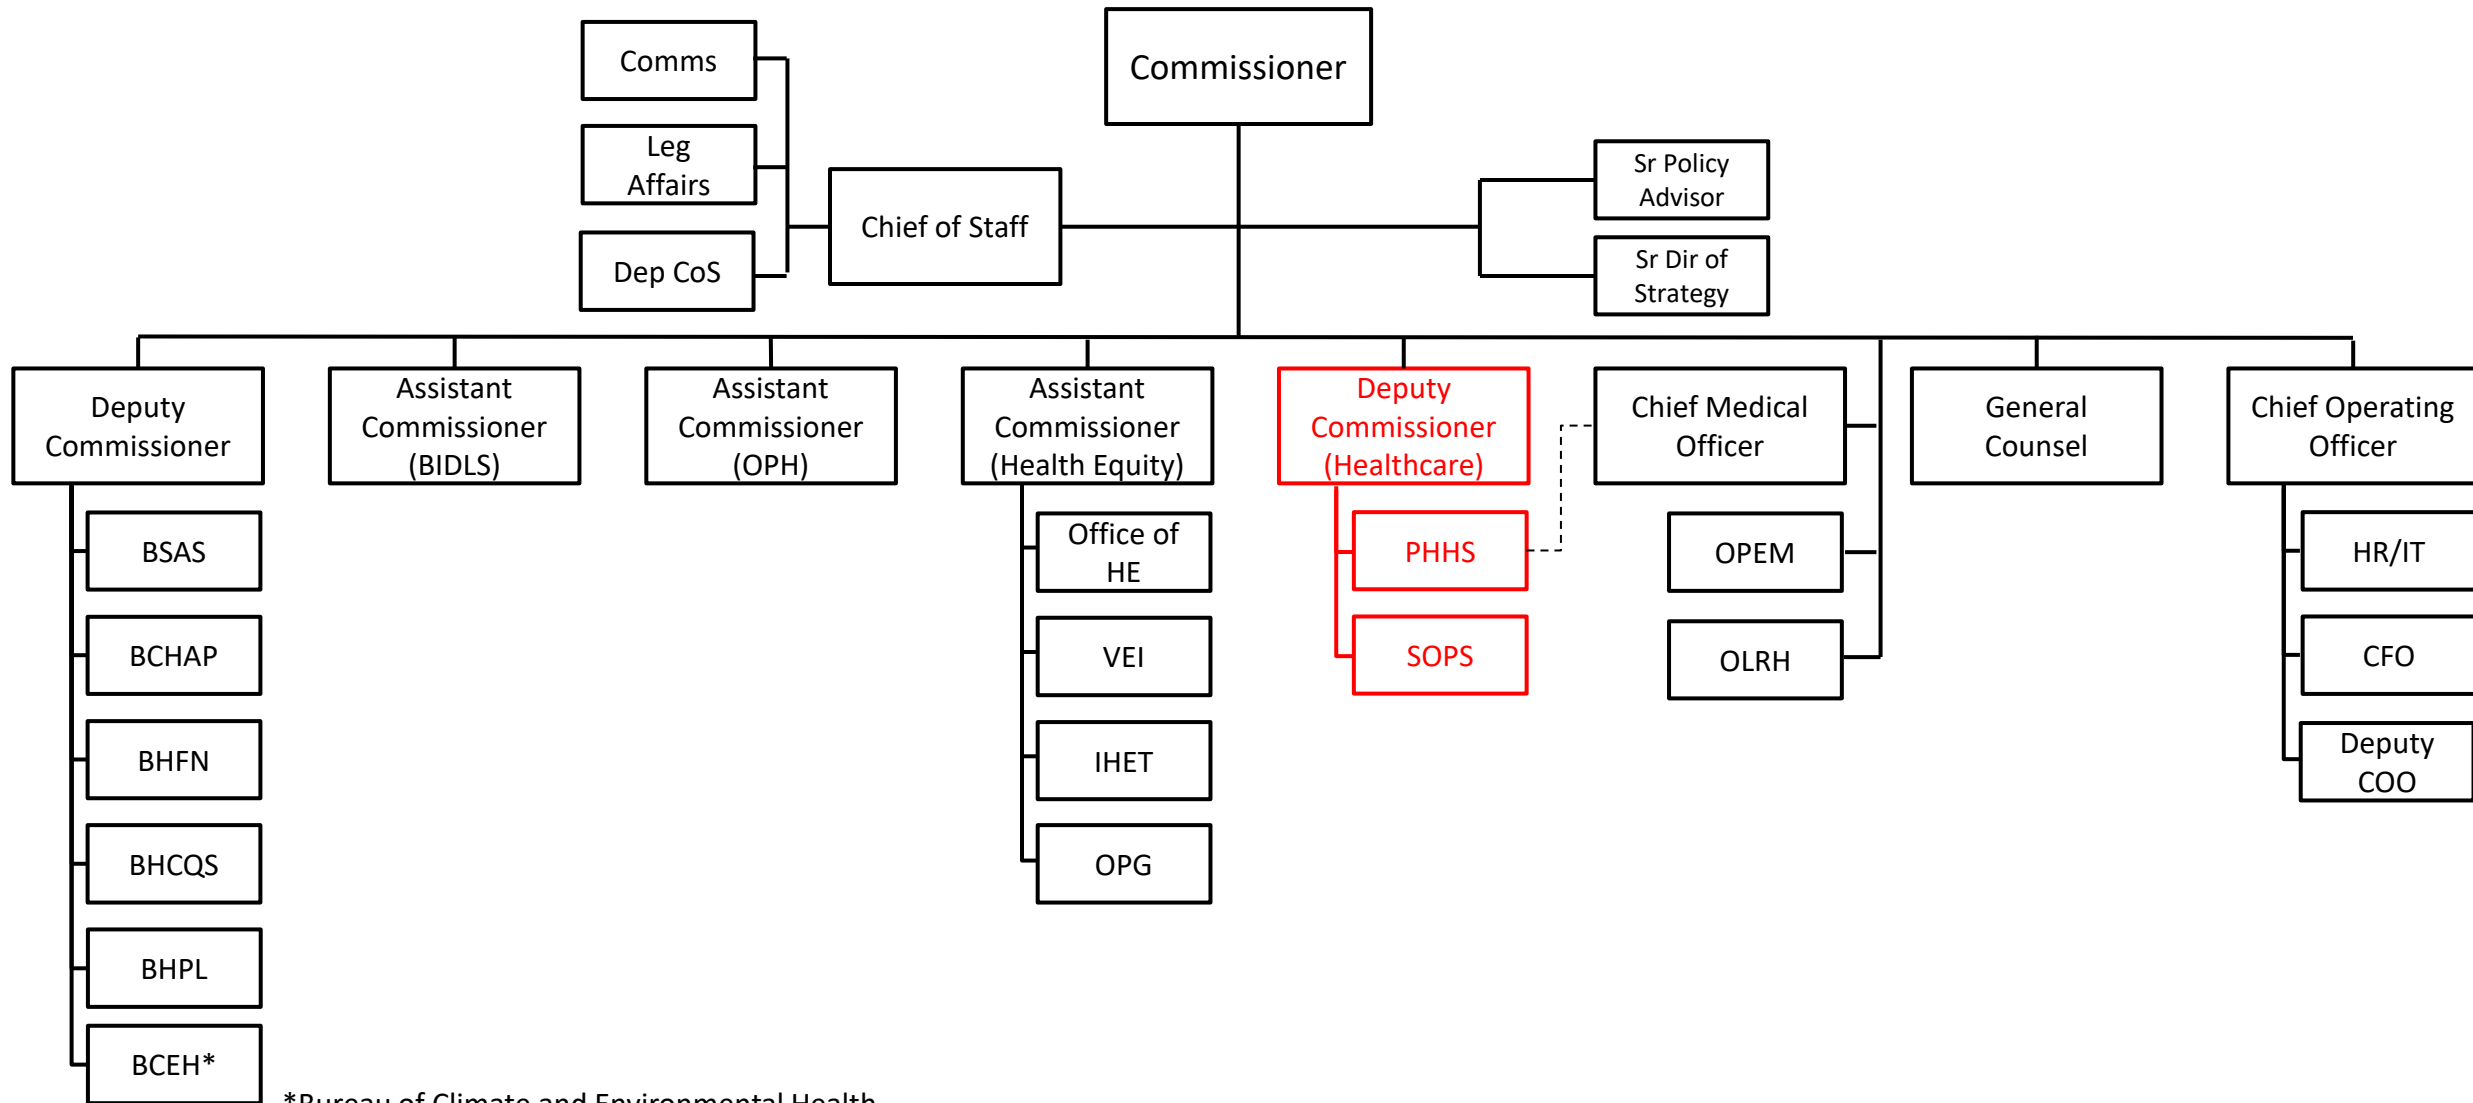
Commissioner

Comms

Leg Affairs

Dep CoS

Chief of Staff

Sr Policy Advisor

Sr Dir of Strategy

Deputy Commissioner

BSAS

BCHAP

BHFN

BHCQS

BHPL

BCEH*

Assistant Commissioner (BIDLS)

Assistant Commissioner (OPH)

Assistant Commissioner (Health Equity)

Office of HE

VEI

IHET

OPG

Deputy Commissioner (Healthcare)

PHHS

SOPS

Chief Medical Officer

OPEM

OLRH

General Counsel

Chief Operating Officer

HR/IT

CFO

Deputy COO

*Bureau of Climate and Environmental Health